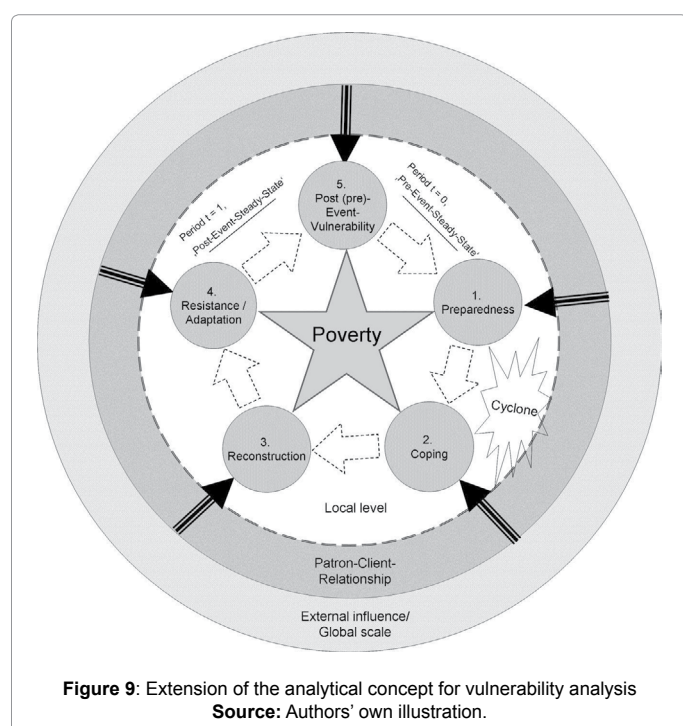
Period t = 1, ,Post-Event-Steady-State'

5. Post (pre)-Event-Vulnerability

Period t = 0, ,Pre-Event-Steady-State'

4. Resistance / Adaptation

Poverty

1. Preparedness

Cyclone

3. Reconstruction

2. Coping

Local level

Patron-Client-Relationship

External influence/ Global scale

**Figure 9**: Extension of the analytical concept for vulnerability analysis
**Source:** Authors' own illustration.